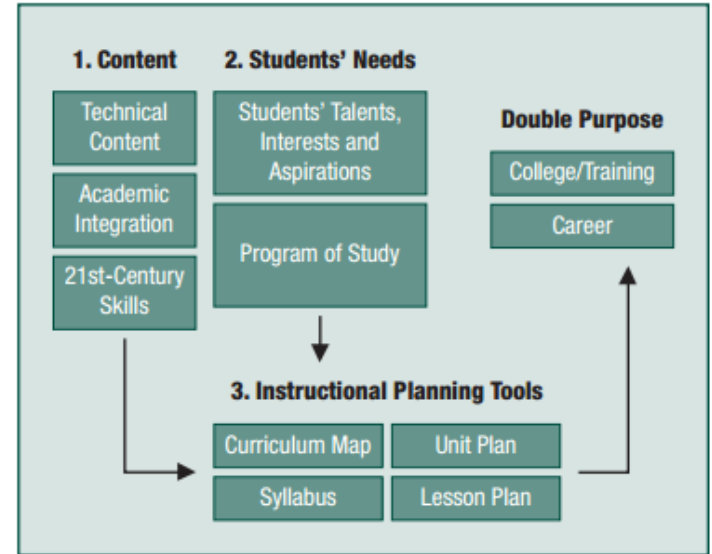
1. Content

Technical Content

Academic Integration

21st-Century Skills

2. Students' Needs

Students' Talents, Interests and Aspirations

Program of Study

Double Purpose

College/Training

Career

3. Instructional Planning Tools

Curriculum Map

Unit Plan

Syllabus

Lesson Plan